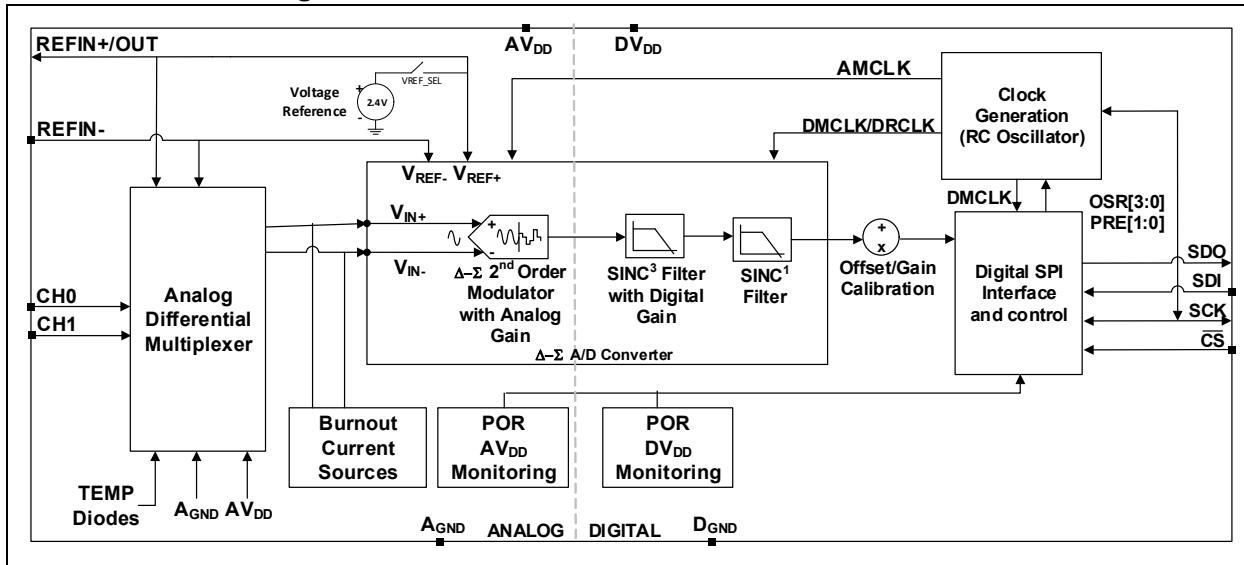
REFIN+/OUT

$AV_{DD}$

$DV_{DD}$

VREF_SEL

Voltage Reference

2.4V

AMCLK

Clock Generation (RC Oscillator)

REFIN-

DMCLK/DRCLK

$V_{REF-}$ $V_{REF+}$

DMCLK

OSR[3:0] PRE[1:0]

$V_{IN+}$

$V_{IN-}$

$\Delta-\Sigma$ $2^{nd}$ Order Modulator with Analog Gain

$SINC^3$ Filter with Digital Gain

$SINC^1$ Filter

Offset/Gain Calibration

Digital SPI Interface and control

SDO

SDI

SCK

$\overline{CS}$

CH0

CH1

Analog Differential Multiplexer

$\Delta-\Sigma$ A/D Converter

Burnout Current Sources

POR $AV_{DD}$ Monitoring

POR $DV_{DD}$ Monitoring

TEMP Diodes

$A_{GND}$ $AV_{DD}$

$A_{GND}$ ANALOG DIGITAL $D_{GND}$